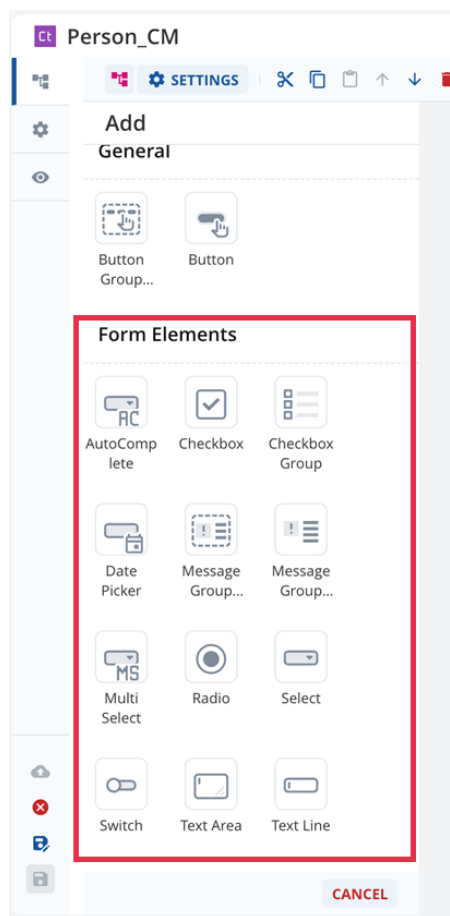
Ct Person_CM

SETTINGS

Add

General

Button Group...

Button

Form Elements

AC

AutoComplete

Checkbox

Checkbox Group

Date Picker

Message Group...

Message Group...

MS

Multi Select

Radio

Select

Switch

Text Area

Text Line

CANCEL